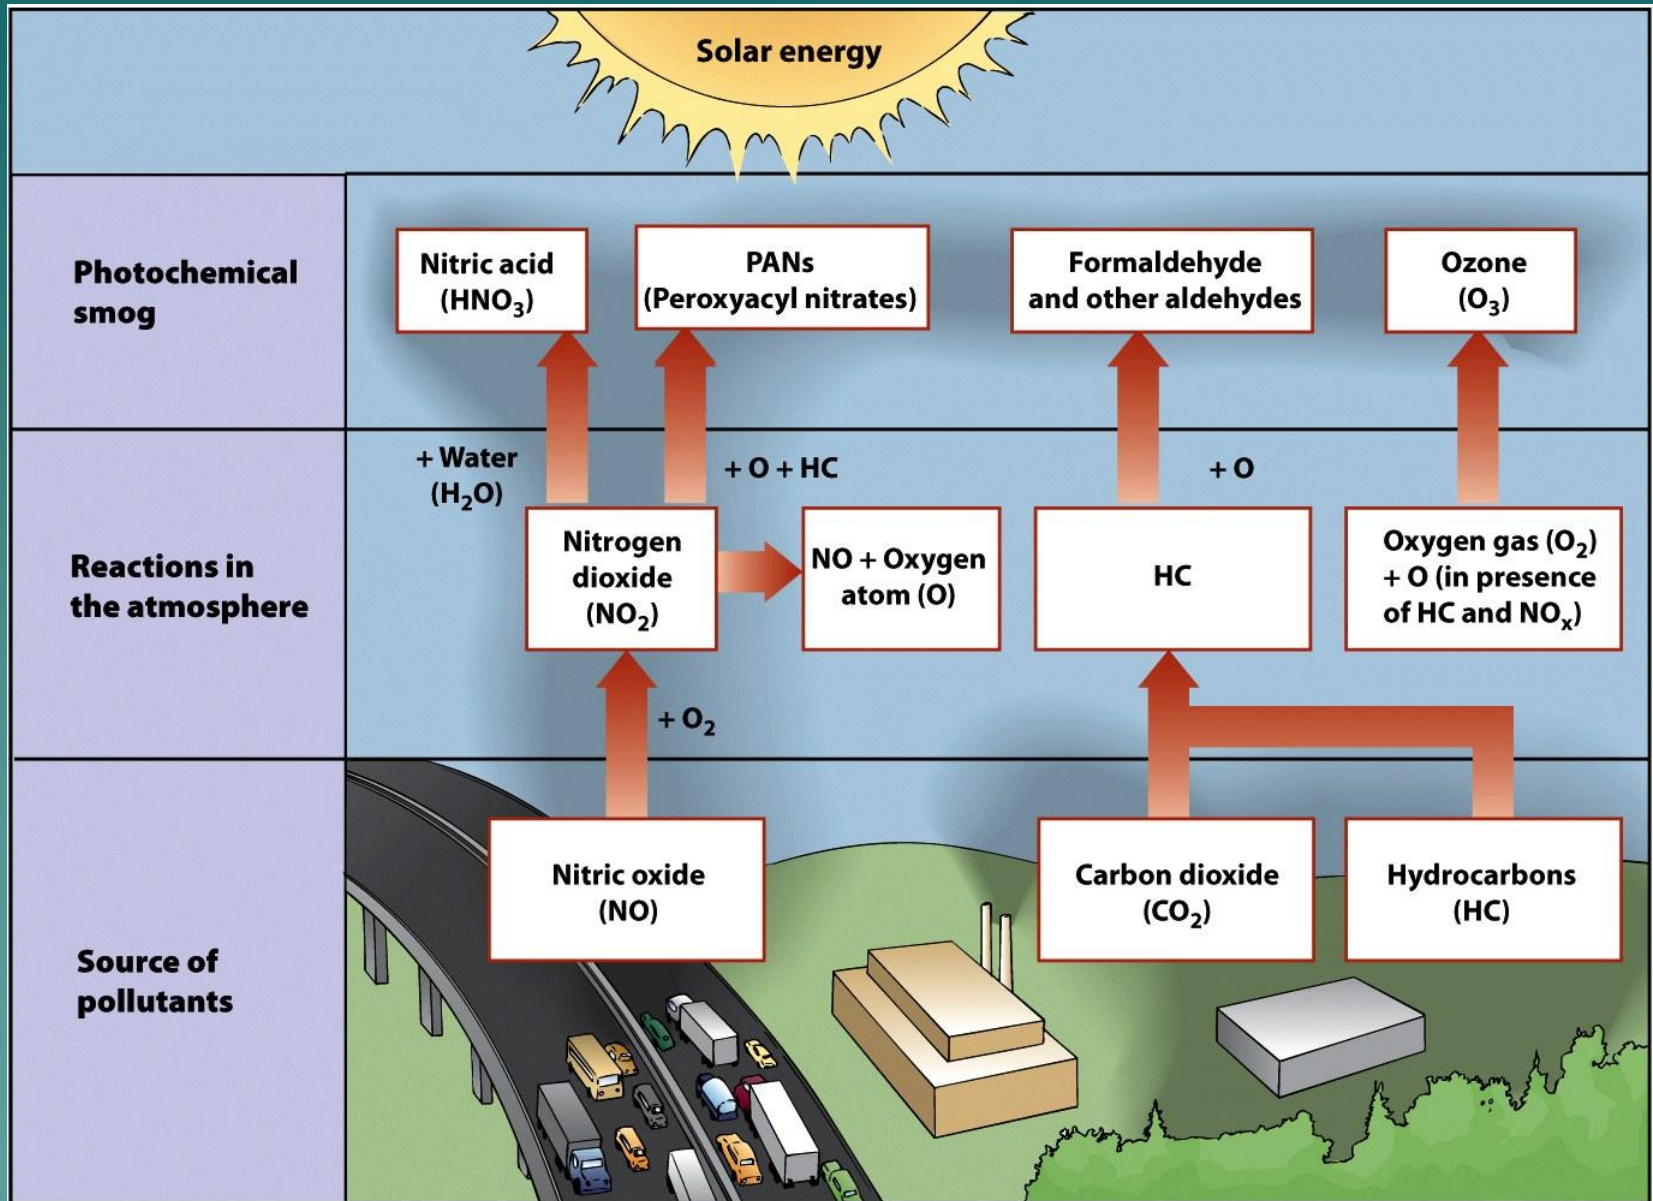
Solar energy

Photochemical smog

Nitric acid ($HNO_3$)

PANs (Peroxyacyl nitrates)

Formaldehyde and other aldehydes

Ozone ($O_3$)

Reactions in the atmosphere

+ Water ($H_2O$)

+ O + HC

+ O

Nitrogen dioxide ($NO_2$)

NO + Oxygen atom (O)

HC

Oxygen gas ($O_2$) + O (in presence of HC and $NO_x$)

+ $O_2$

Source of pollutants

Nitric oxide (NO)

Carbon dioxide ($CO_2$)

Hydrocarbons (HC)